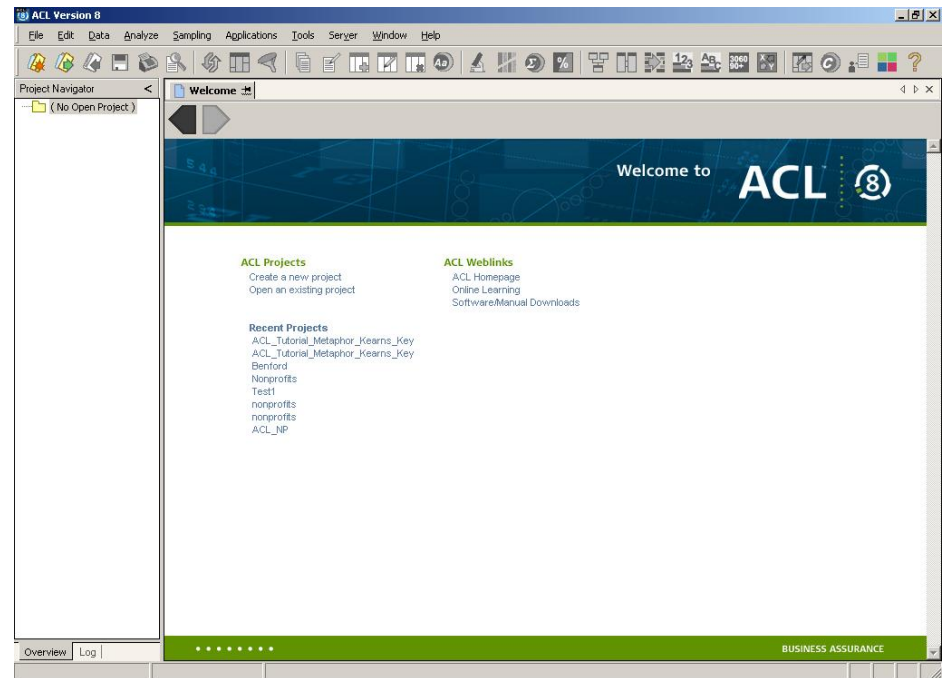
ACL Version 8

File Edit Data Analyze Sampling Applications Tools Server Window Help

Project Navigator <

( No Open Project )

Welcome

Welcome to ACL 8

ACL Projects
Create a new project
Open an existing project

ACL Weblinks
ACL Homepage
Online Learning
Software/Manual Downloads

Recent Projects
ACL_Tutorial_Metaphor_Kearns_Key
ACL_Tutorial_Metaphor_Kearns_Key
Benford
Nonprofits
Test1
nonprofits
nonprofits
ACL_NP

BUSINESS ASSURANCE

Overview Log